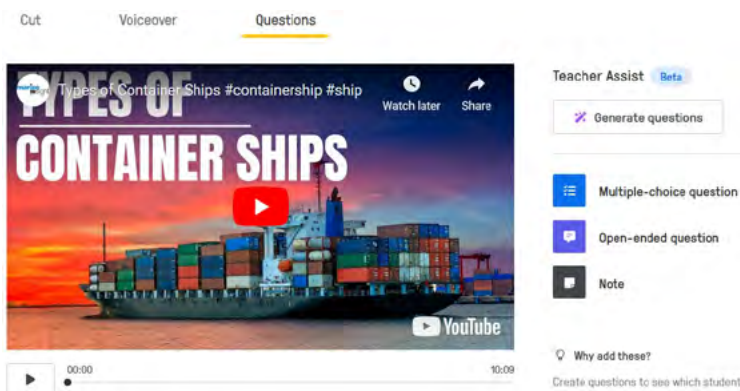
Cut Voiceover Questions

Types of Container Ships #containership #ship

Watch later

Share

TYPES OF

CONTAINER SHIPS

YouTube

00:00

10:09

Teacher Assist Beta

Generate questions

Multiple-choice question

Open-ended question

Note

Why add these?

Create questions to see which student